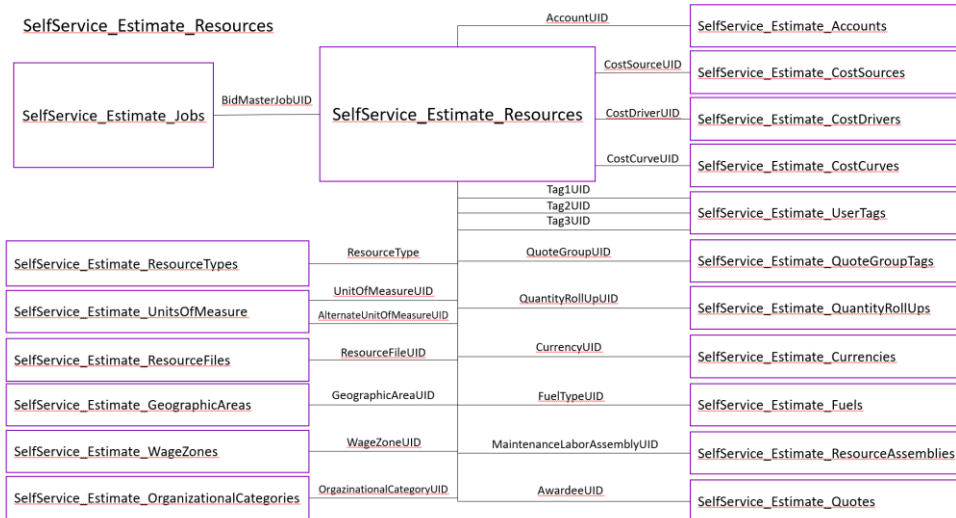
SelfService_Estimate_Resources

SelfService_Estimate_Jobs

BidMasterJobUID

SelfService_Estimate_Resources

AccountUID

SelfService_Estimate_Accounts

CostSourceUID

SelfService_Estimate_CostSources

CostDriverUID

SelfService_Estimate_CostDrivers

CostCurveUID

SelfService_Estimate_CostCurves

Tag1UID

Tag2UID

Tag3UID

SelfService_Estimate_UserTags

SelfService_Estimate_ResourceTypes

ResourceType

QuoteGroupUID

SelfService_Estimate_QuoteGroupTags

SelfService_Estimate_UnitsOfMeasure

UnitOfMeasureUID

AlternateUnitOfMeasureUID

QuantityRollUpUID

SelfService_Estimate_QuantityRollUps

SelfService_Estimate_ResourceFiles

ResourceFileUID

CurrencyUID

SelfService_Estimate_Currencies

SelfService_Estimate_GeographicAreas

GeographicAreaUID

FuelTypeUID

SelfService_Estimate_Fuels

SelfService_Estimate_WageZones

WageZoneUID

MaintenanceLaborAssemblyUID

SelfService_Estimate_ResourceAssemblies

SelfService_Estimate_OrganizationalCategories

OrgazinationalCategoryUID

AwardeeUID

SelfService_Estimate_Quotes